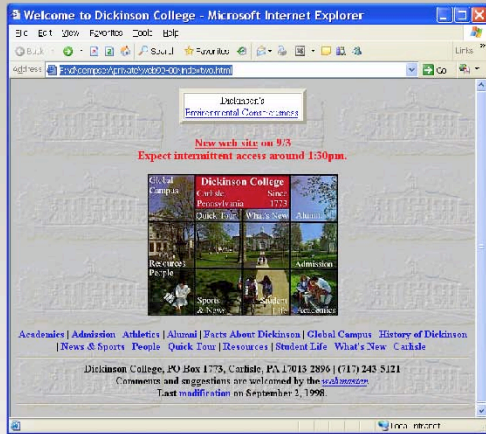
Welcome to Dickinson College - Microsoft Internet Explorer

File Edit View Favorites Tools Help

Back Search Favorites

Address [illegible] Go Links

Dickinson's
Environmental Consciousness

New web site on 9/3
Expect intermittent access around 1:30pm.

Global Campus
Dickinson College
Carlisle Pennsylvania
Since 1773
Quick Tour
What's New
Alumni
Resources People
Admission
Sports & News
Student Life
Academics

Academics | Admission Athletics | Alumni | Facts About Dickinson | Global Campus History of Dickinson | News & Sports People Quick Tour | Resources | Student Life What's New Carlisle

Dickinson College, PO Box 1773, Carlisle, PA 17013 2896 | (717) 243 5121
Comments and suggestions are welcomed by the webmaster.
Last modification on September 2, 1998.

Local intranet